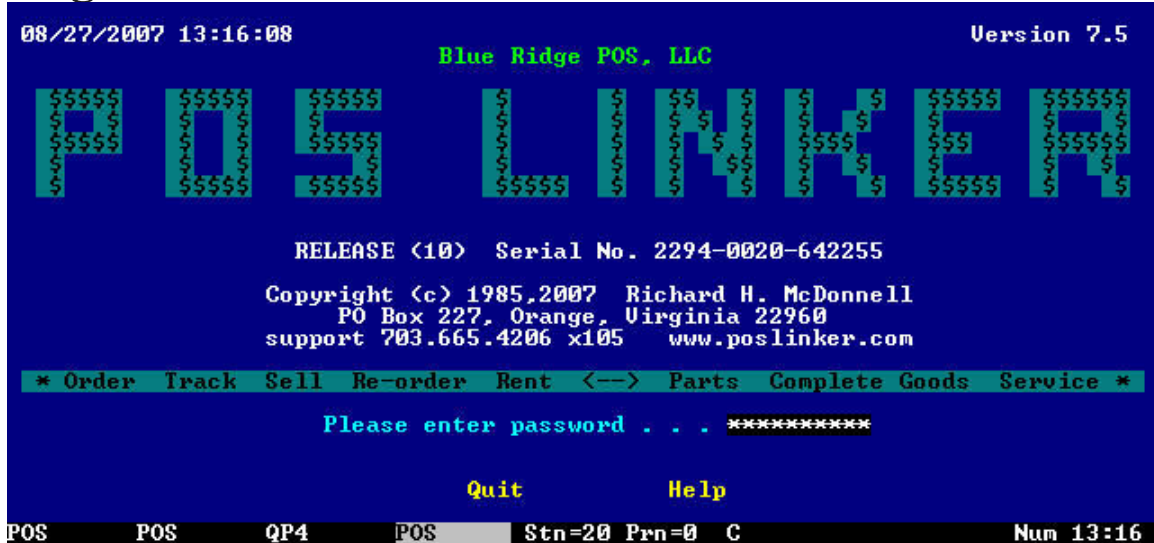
08/27/2007 13:16:08

Blue Ridge POS, LLC

Version 7.5

POS LINKER

RELEASE (10) Serial No. 2294-0020-642255

Copyright (c) 1985,2007 Richard H. McDonnell
PO Box 227, Orange, Virginia 22960
support 703.665.4206 x105 www.poslinker.com

* Order Track Sell Re-order Rent <--> Parts Complete Goods Service *

Please enter password . . . **********

Quit Help

POS POS QP4 POS Stn=20 Prn=0 C Num 13:16